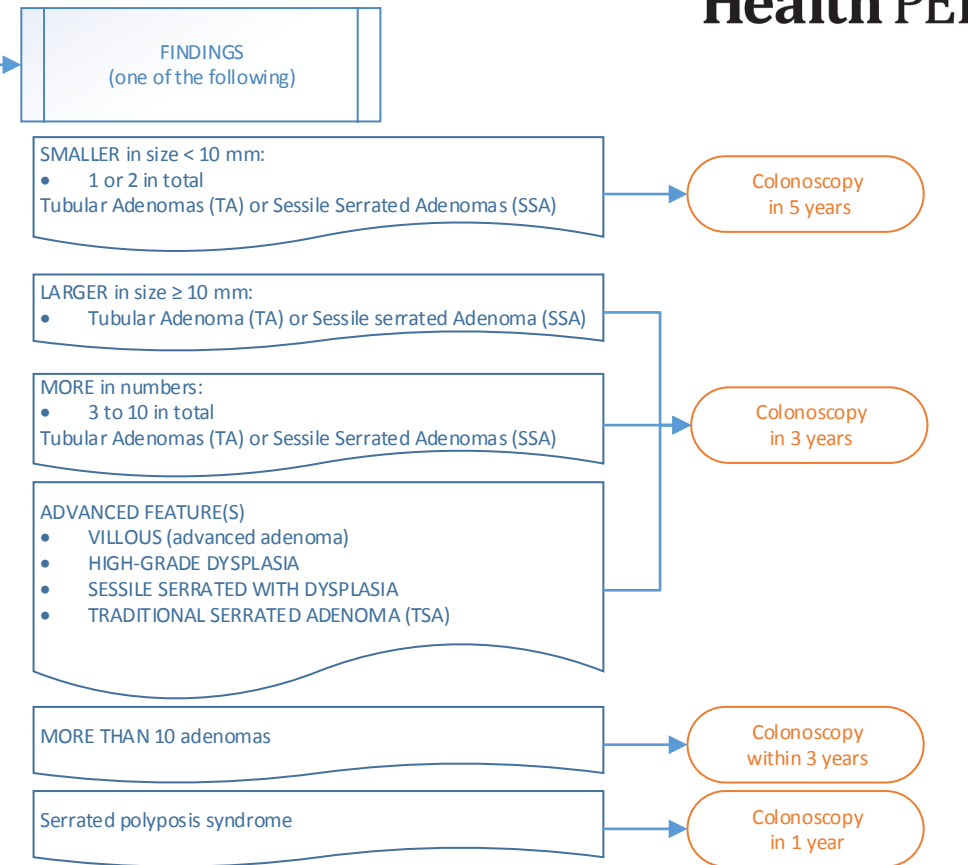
Health PE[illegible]

FINDINGS
(one of the following)

SMALLER in size < 10 mm:
- 1 or 2 in total
Tubular Adenomas (TA) or Sessile Serrated Adenomas (SSA)

Colonoscopy in 5 years

LARGER in size ≥ 10 mm:
- Tubular Adenoma (TA) or Sessile serrated Adenoma (SSA)

MORE in numbers:
- 3 to 10 in total
Tubular Adenomas (TA) or Sessile Serrated Adenomas (SSA)

Colonoscopy in 3 years

ADVANCED FEATURE(S)
- VILLOUS (advanced adenoma)
- HIGH-GRADE DYSPLASIA
- SESSILE SERRATED WITH DYSPLASIA
- TRADITIONAL SERRATED ADENOMA (TSA)

MORE THAN 10 adenomas

Colonoscopy within 3 years

Serrated polyposis syndrome

Colonoscopy in 1 year